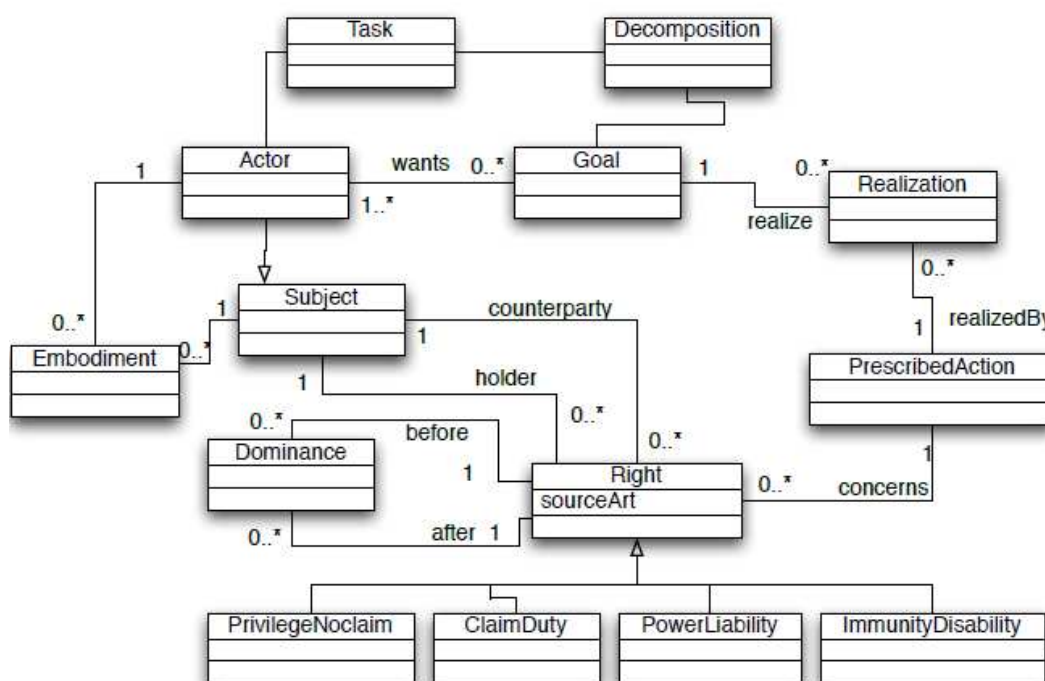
Task
Decomposition
Actor
wants
0..*
Goal
1
0..*
Realization
1
1..*
realize
0..*
Subject
counterparty
0..*
1
1
realizedBy
Embodiment
0..*
1
holder
PrescribedAction
0..*
before
0..*
0..*
Dominance
1
1
Right
sourceArt
0..*
concerns
0..*
after 1
PrivilegeNoclaim
ClaimDuty
PowerLiability
ImmunityDisability